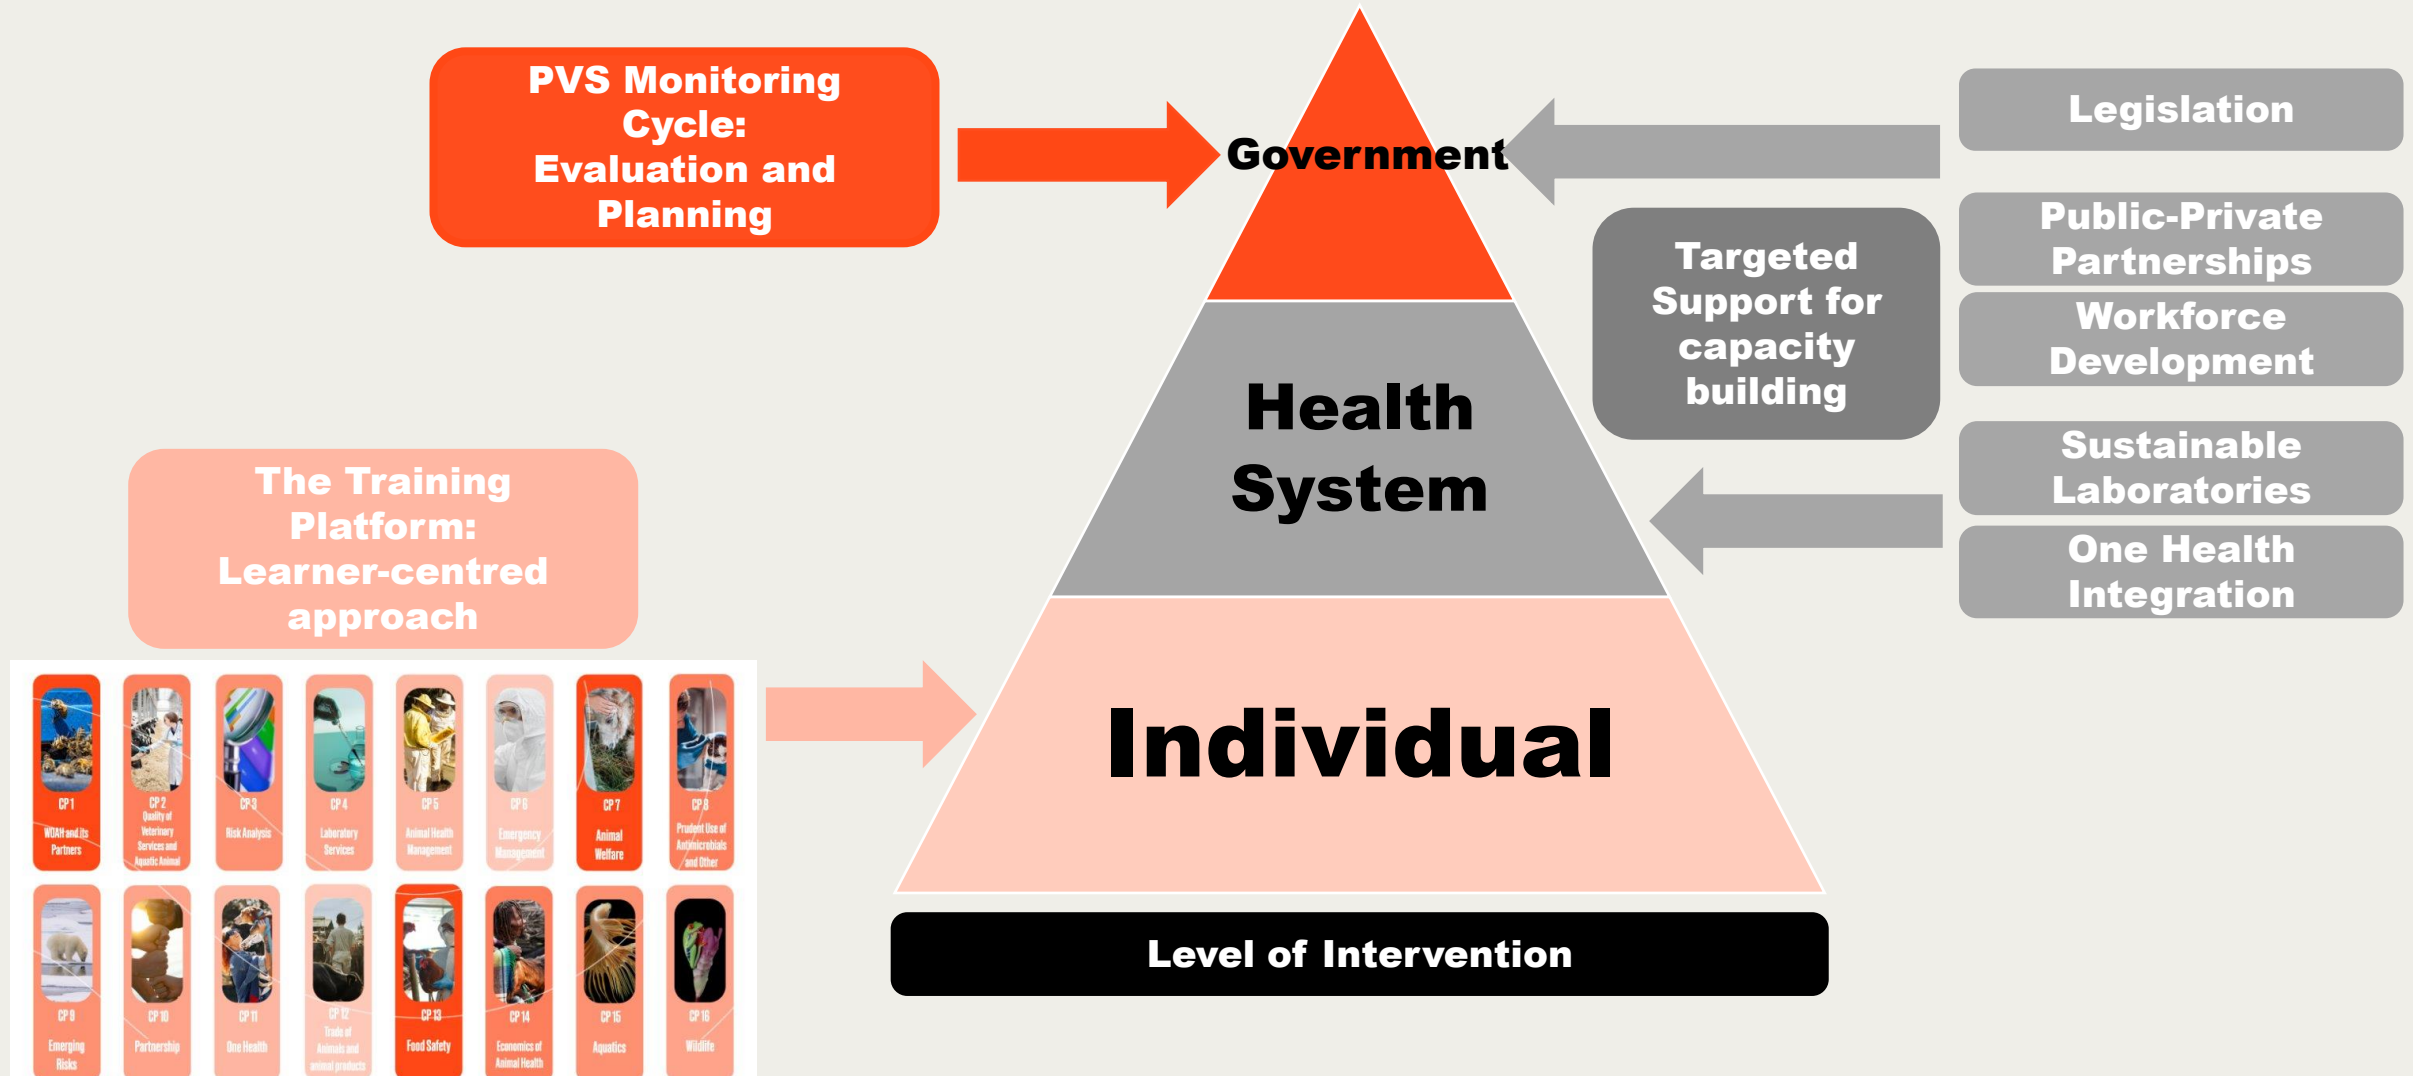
PVS Monitoring Cycle: Evaluation and Planning

Government

Health System

Individual

Level of Intervention

Legislation

Public-Private Partnerships

Workforce Development

Sustainable Laboratories

One Health Integration

Targeted Support for capacity building

The Training Platform: Learner-centred approach

CP 1 WOAH and its Partners

CP 2 Quality of Veterinary Services and Aquatic Animal

CP 3 Risk Analysis

CP 4 Laboratory Services

CP 5 Animal Health Management

CP 6 Emergency Management

CP 7 Animal Welfare

CP 8 Prudent Use of Antimicrobials and Other

CP 9 Emerging Risks

CP 10 Partnership

CP 11 One Health

CP 12 Trade of Animals and animal products

CP 13 Food Safety

CP 14 Economics of Animal Health

CP 15 Aquatics

CP 16 Wildlife